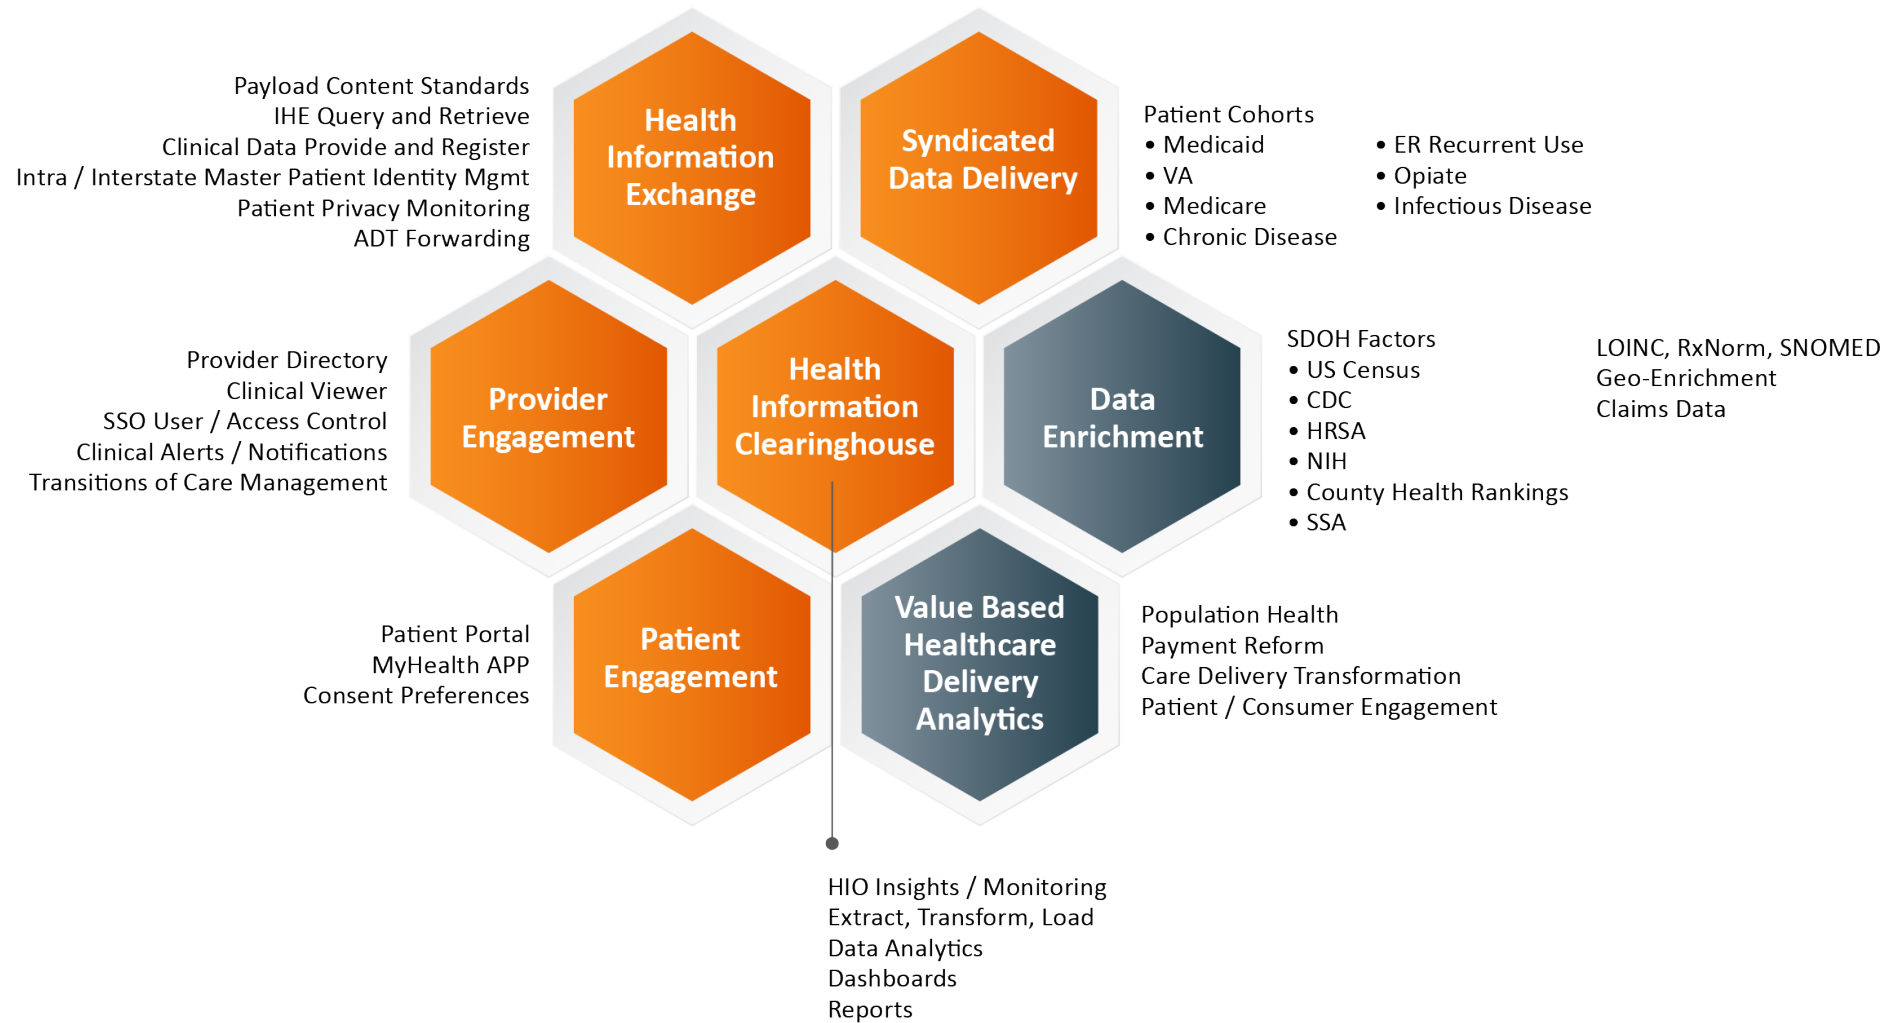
Payload Content Standards
IHE Query and Retrieve
Clinical Data Provide and Register
Intra / Interstate Master Patient Identity Mgmt
Patient Privacy Monitoring
ADT Forwarding

Health Information Exchange

Syndicated Data Delivery

Patient Cohorts
• Medicaid
• VA
• Medicare
• Chronic Disease

• ER Recurrent Use
• Opiate
• Infectious Disease

Provider Directory
Clinical Viewer
SSO User / Access Control
Clinical Alerts / Notifications
Transitions of Care Management

Provider Engagement

Health Information Clearinghouse

Data Enrichment

SDOH Factors
• US Census
• CDC
• HRSA
• NIH
• County Health Rankings
• SSA

LOINC, RxNorm, SNOMED
Geo-Enrichment
Claims Data

Patient Portal
MyHealth APP
Consent Preferences

Patient Engagement

Value Based Healthcare Delivery Analytics

Population Health
Payment Reform
Care Delivery Transformation
Patient / Consumer Engagement

HIO Insights / Monitoring
Extract, Transform, Load
Data Analytics
Dashboards
Reports